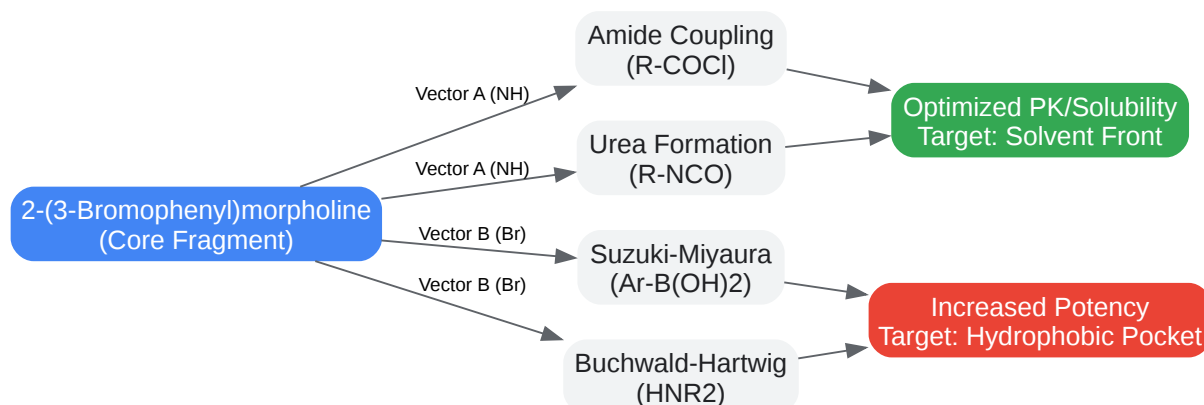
2-(3-Bromophenyl)morpholine
(Core Fragment)

Vector A (NH)

Amide Coupling
(R-COCl)

Vector A (NH)

Urea Formation
(R-NCO)

Vector B (Br)

Suzuki-Miyaura
(Ar-B(OH)2)

Vector B (Br)

Buchwald-Hartwig
(HNR2)

Optimized PK/Solubility
Target: Solvent Front

Increased Potency
Target: Hydrophobic Pocket